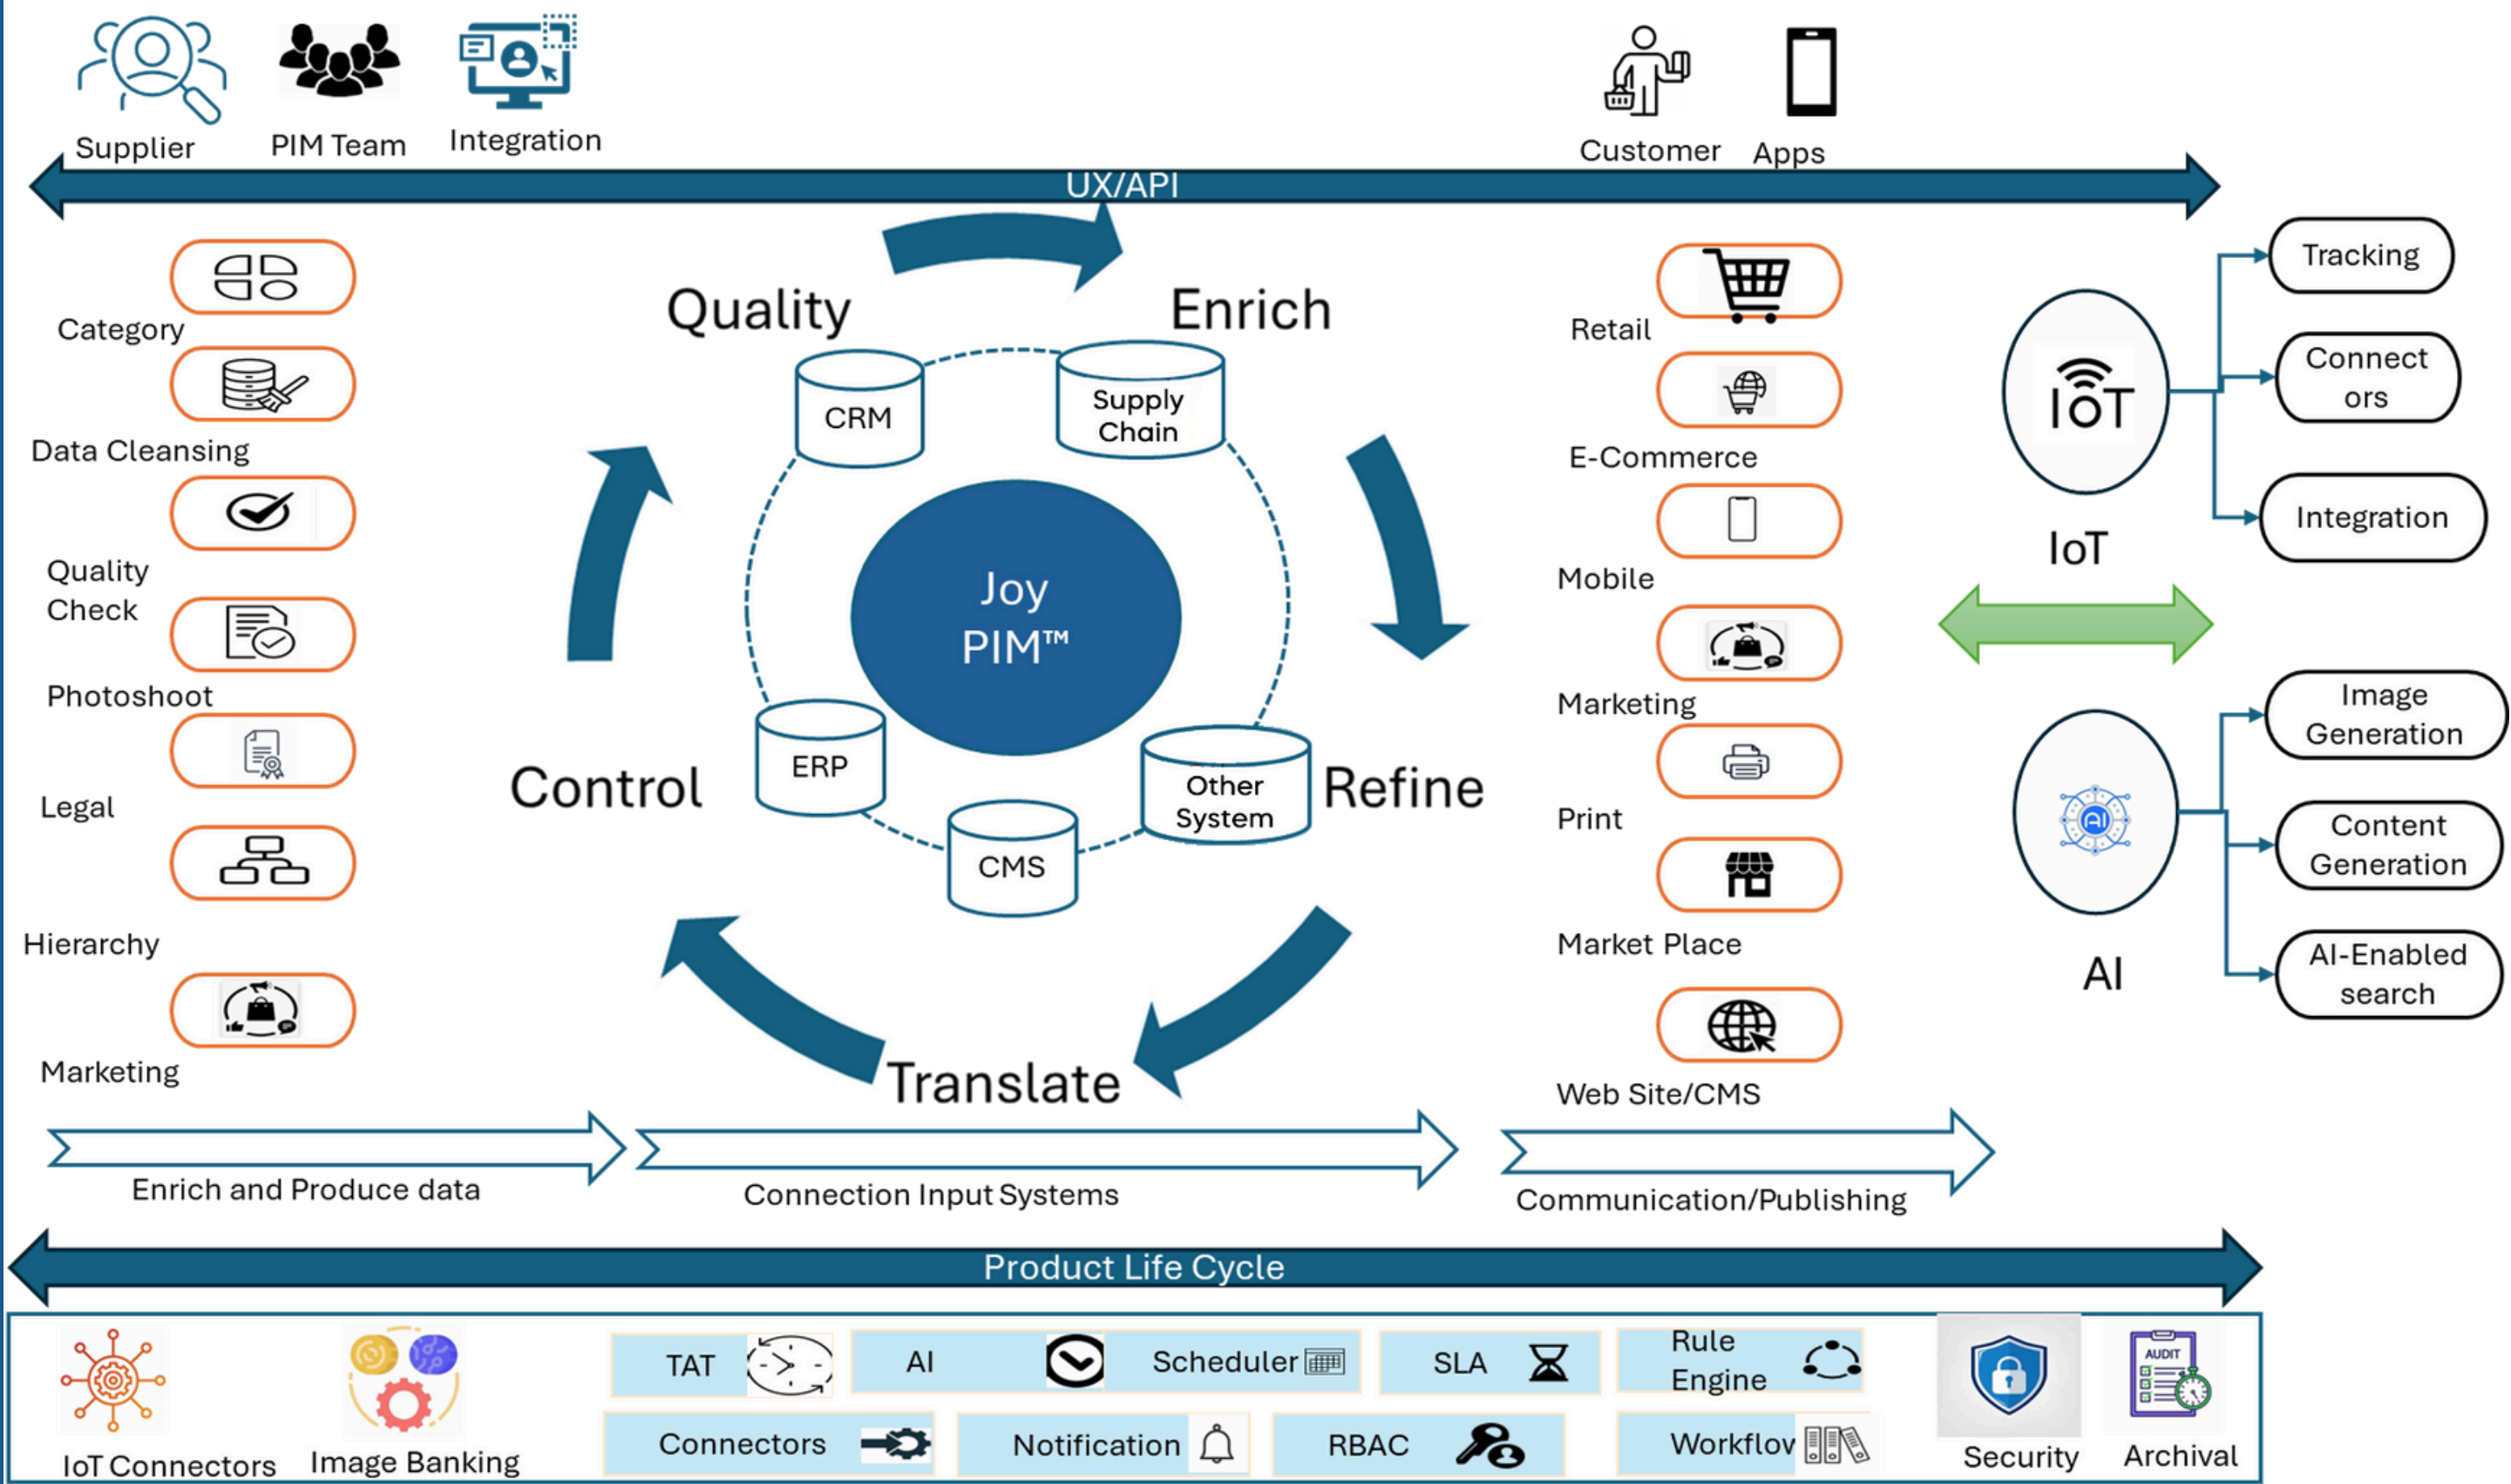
Supplier PIM Team Integration

Customer Apps

UX/API

Category

Data Cleansing

Quality Check

Photoshoot

Legal

Hierarchy

Marketing

Quality

Enrich

Control

Refine

Translate

CRM

Supply Chain

Joy PIM™

ERP

CMS

Other System

Retail

E-Commerce

Mobile

Marketing

Print

Market Place

Web Site/CMS

IoT

IoT

Tracking

Connect ors

Integration

AI

Image Generation

Content Generation

AI-Enabled search

Enrich and Produce data

Connection Input Systems

Communication/Publishing

Product Life Cycle

IoT Connectors

Image Banking

TAT

AI

Scheduler

SLA

Rule Engine

Connectors

Notification

RBAC

Workflov

Security

AUDIT

Archival